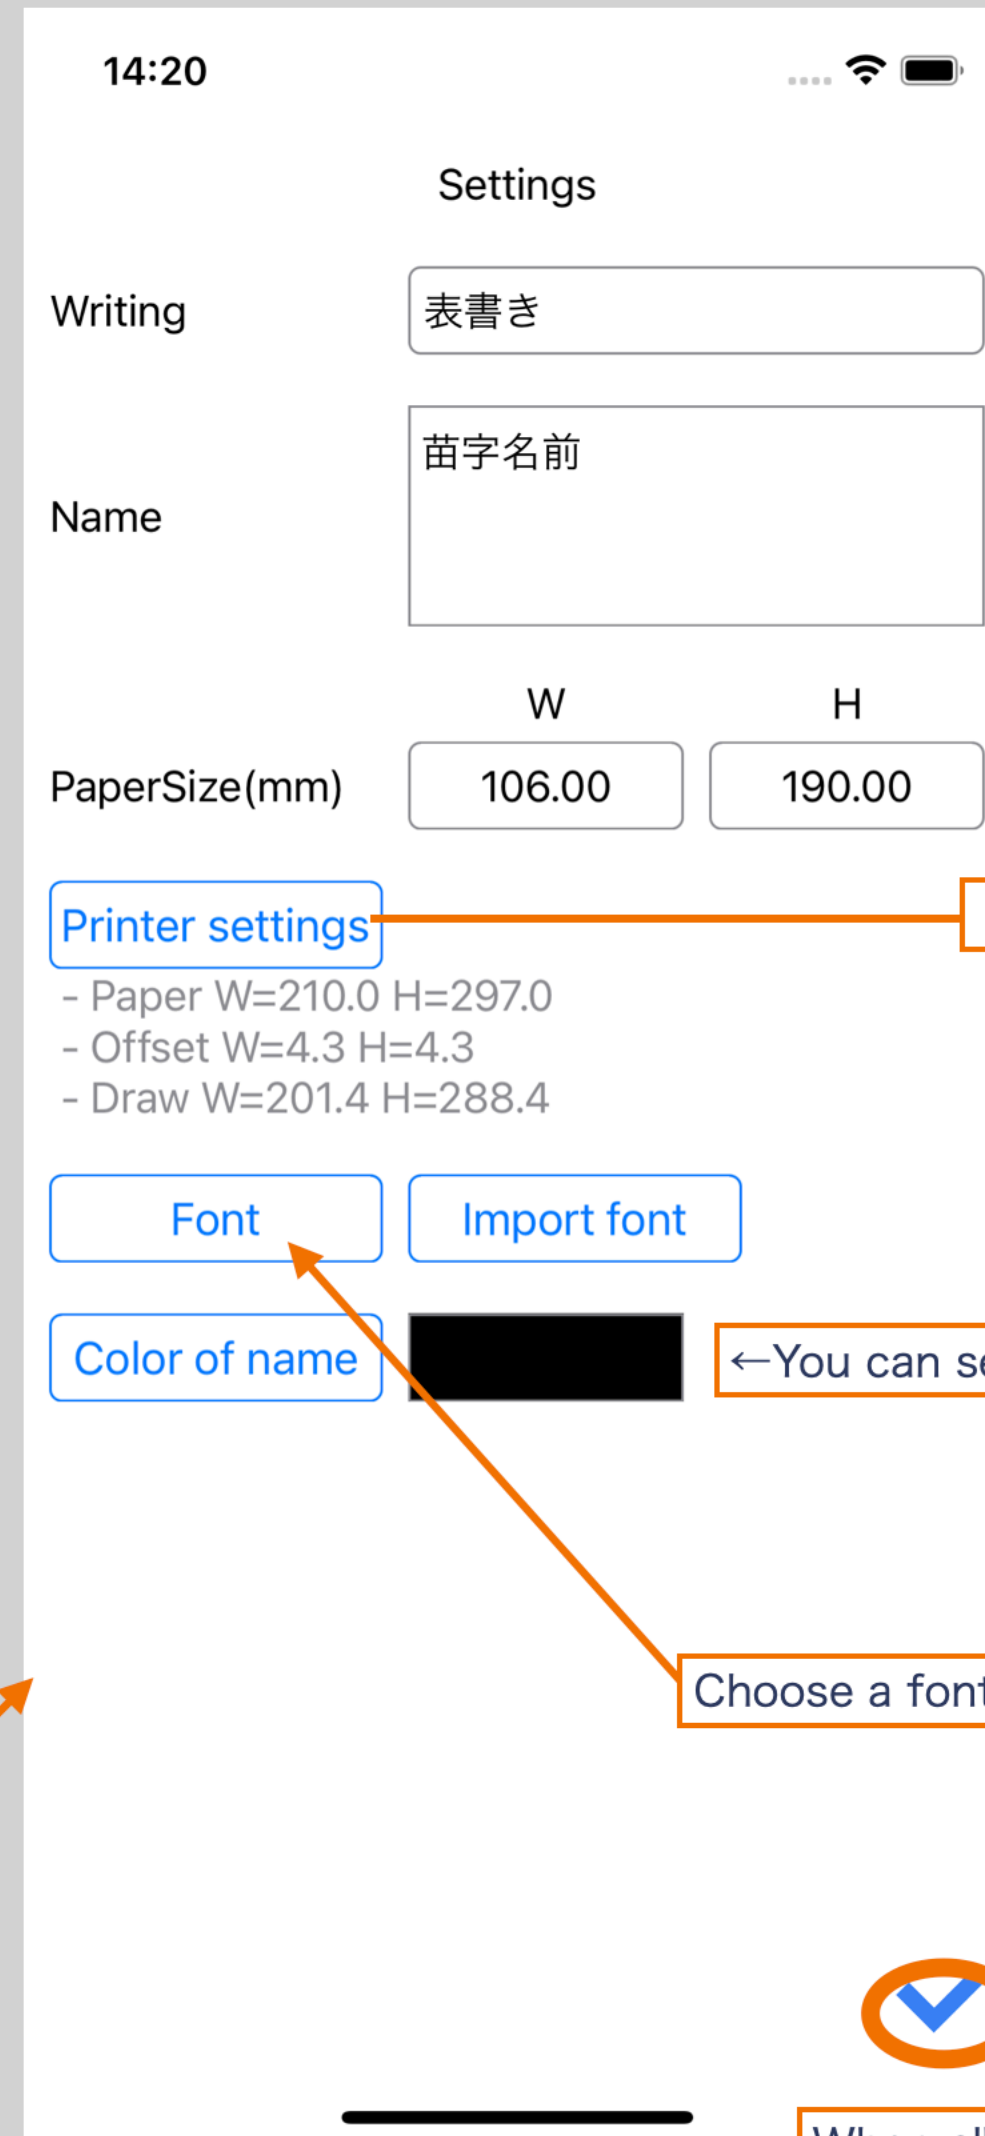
14:20

Settings

Writing 表書き

Name 苗字名前

W H

PaperSize(mm) 106.00 190.00

Printer settings

- Paper W=210.0 H=297.0
- Offset W=4.3 H=4.3
- Draw W=201.4 H=288.4

Font Import font

Color of name

←You can s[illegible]

Choose a font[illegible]